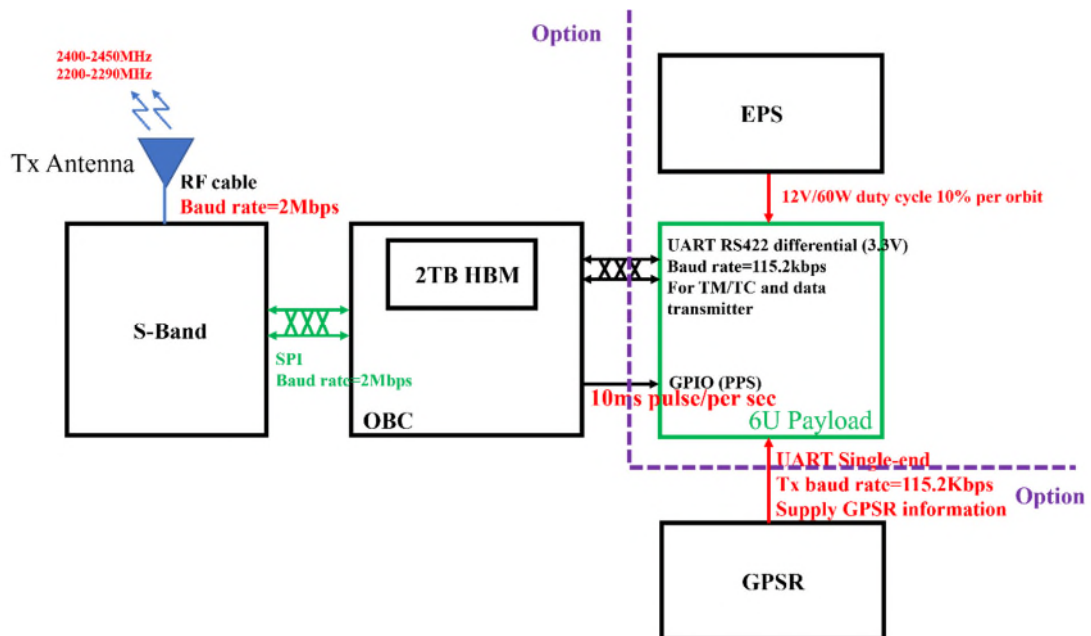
Option

2400-2450MHz
2200-2290MHz

Tx Antenna

RF cable
Baud rate=2Mbps

EPS

12V/60W duty cycle 10% per orbit

S-Band

2TB HBM

OBC

SPI
Baud rate=2Mbps

UART RS422 differential (3.3V)
Baud rate=115.2kbps
For TM/TC and data transmitter

GPIO (PPS)

10ms pulse/per sec

6U Payload

UART Single-end
Tx baud rate=115.2Kbps
Supply GPSR information

Option

GPSR